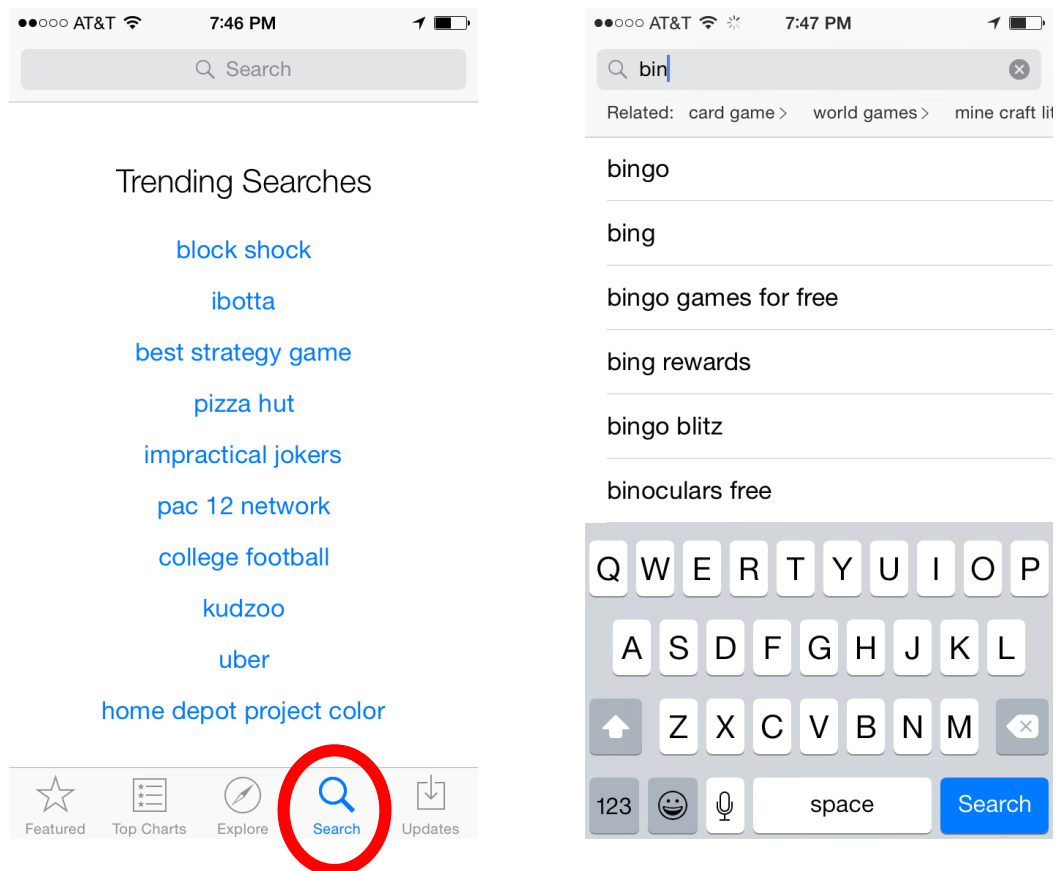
●●○○○ AT&T 7:46 PM

Search

Trending Searches

block shock

ibotta

best strategy game

pizza hut

impractical jokers

pac 12 network

college football

kudzoo

uber

home depot project color

Featured Top Charts Explore Search Updates

●●○○○ AT&T 7:47 PM

bin

Related: card game > world games > mine craft li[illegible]

bingo

bing

bingo games for free

bing rewards

bingo blitz

binoculars free

Q W E R T Y U I O P

A S D F G H J K L

Z X C V B N M

123 space Search